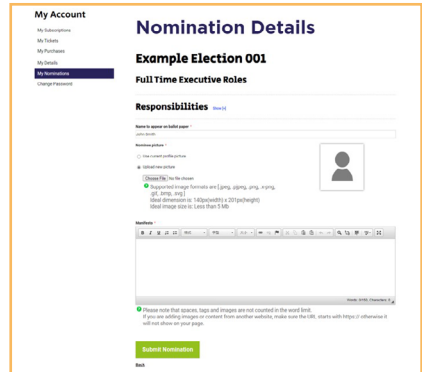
My Account

My Subscriptions

My Tickets

My Purchases

My Details

My Nominations

Change Password

Nomination Details

Example Election 001

Full Time Executive Roles

Responsibilities [show]

Name to appear on ballot paper *

John Smith

Nominee picture *

Use current profile picture

Upload new picture

Choose File No file chosen

Supported image formats are [.jpeg, .pjpeg, .png, .x-png, .gif, .bmp, .svg]
Ideal dimension is: 140px(width) x 201px(height)
Ideal image size is: Less than 5 Mb

Manifesto *

Words: 0/350, Characters: 0

Please note that spaces, tags and images are not counted in the word limit.
If you are adding images or content from another website, make sure the URL starts with https:// otherwise it will not show on your page.

Submit Nomination

Back